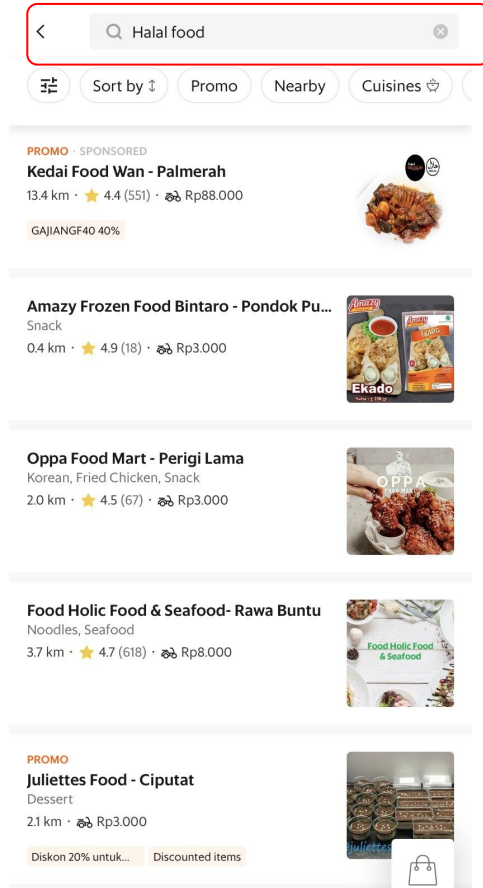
Halal food

Sort by ↕ Promo Nearby Cuisines

PROMO · SPONSORED
Kedai Food Wan - Palmerah
13.4 km · ★ 4.4 (551) · Rp88.000
GAJIANGF40 40%

Amazy Frozen Food Bintaro - Pondok Pu...
Snack
0.4 km · ★ 4.9 (18) · Rp3.000

Amazy
Ekado

Oppa Food Mart - Perigi Lama
Korean, Fried Chicken, Snack
2.0 km · ★ 4.5 (67) · Rp3.000

OPPA

Food Holic Food & Seafood- Rawa Buntu
Noodles, Seafood
3.7 km · ★ 4.7 (618) · Rp8.000

Food Holic Food & Seafood

PROMO
Juliettes Food - Ciputat
Dessert
2.1 km · Rp3.000
Diskon 20% untuk... Discounted items